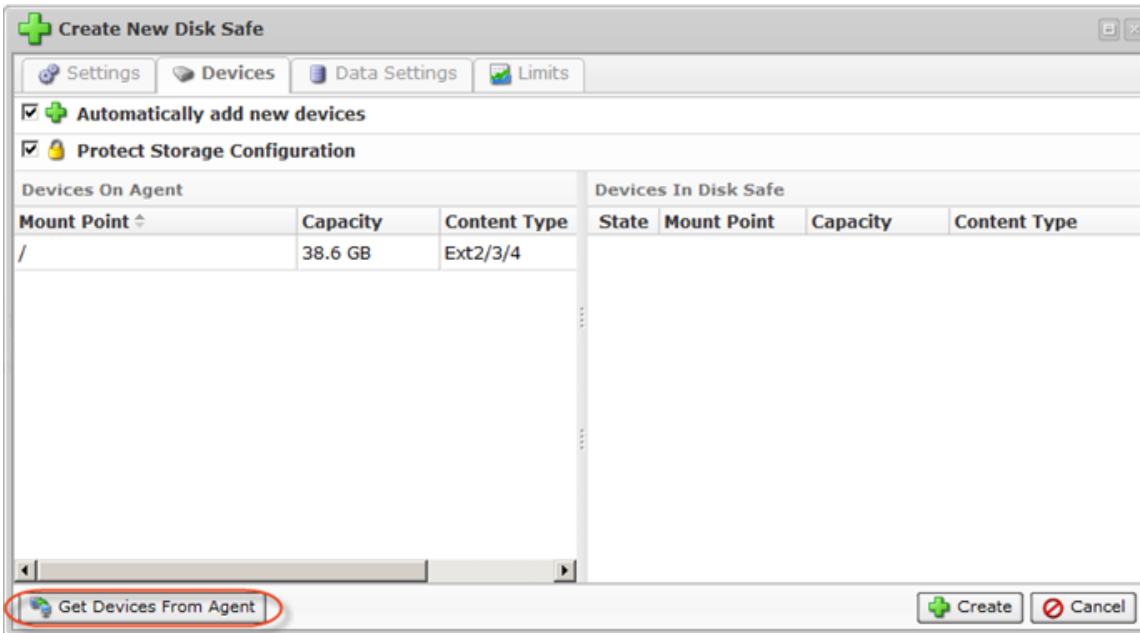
Create New Disk Safe

Settings | Devices | Data Settings | Limits

☑ Automatically add new devices

☑ Protect Storage Configuration

Devices On Agent

| Mount Point | Capacity | Content Type |
|---|---|---|
| / | 38.6 GB | Ext2/3/4 |

Devices In Disk Safe

| State | Mount Point | Capacity | Content Type |
|---|---|---|---|

Get Devices From Agent

Create | Cancel